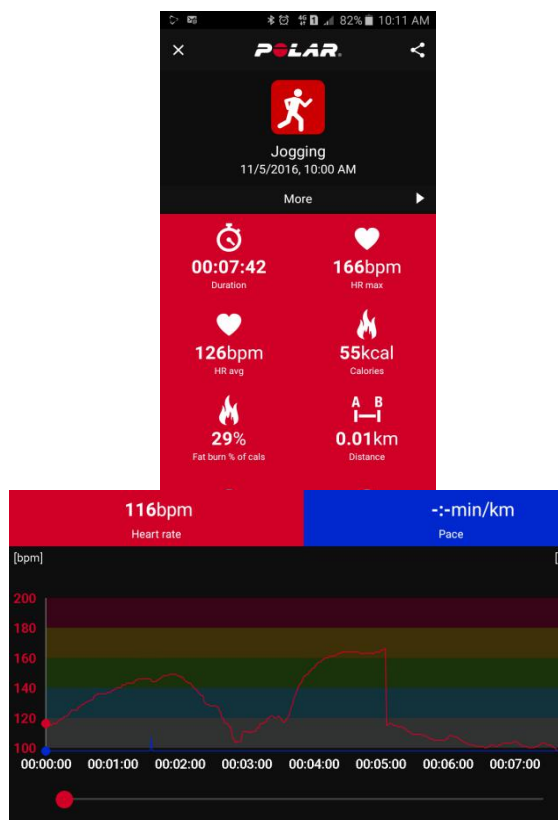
82% 10:11 AM

POLAR

Jogging
11/5/2016, 10:00 AM

More

00:07:42
Duration

166bpm
HR max

126bpm
HR avg

55kcal
Calories

29%
Fat burn % of cals

A B

0.01km
Distance

116bpm
Heart rate

-:-min/km
Pace

[bpm]

200
180
160
140
120
100

00:00:00 00:01:00 00:02:00 00:03:00 00:04:00 00:05:00 00:06:00 00:07:00